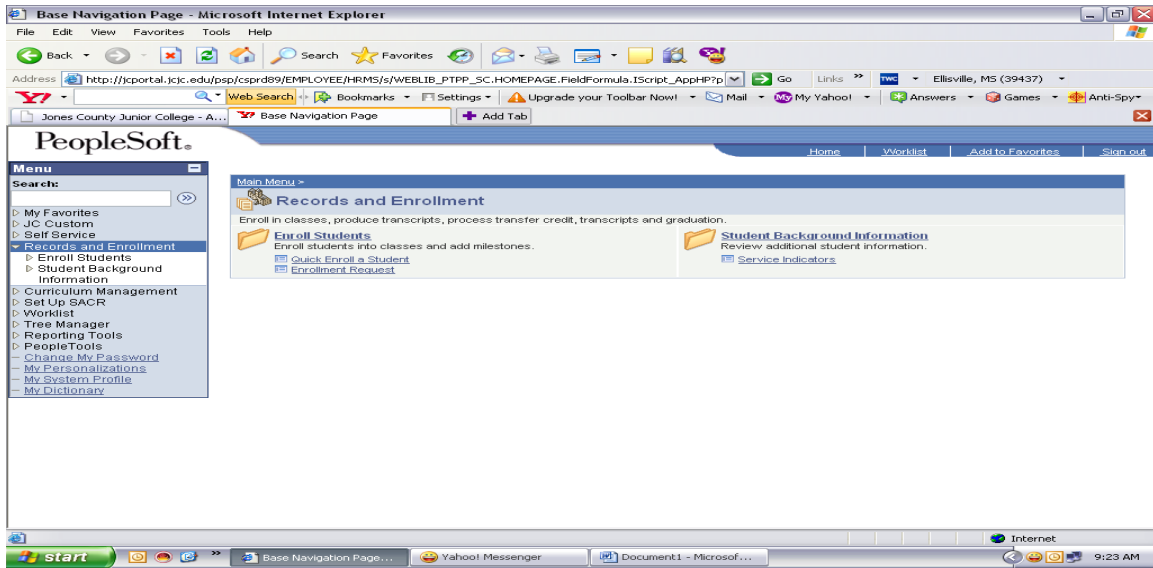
Base Navigation Page - Microsoft Internet Explorer

File Edit View Favorites Tools Help

Back Search Favorites

Address http://jcportal.jcjc.edu/psp/csprd89/EMPLOYEE/HRMS/s/WEBLIB_PTPP_SC.HOMEPAGE.FieldFormula.IScript_AppHP?p Go Links » TWC Ellisville, MS (39437)

Web Search Bookmarks Settings Upgrade your Toolbar Now! Mail My Yahoo! Answers Games Anti-Spy

Jones County Junior College - A... Base Navigation Page Add Tab

PeopleSoft.

Home | Worklist | Add to Favorites | Sign out

Menu

Search:

▷ My Favorites
▷ JC Custom
▷ Self Service
▼ Records and Enrollment
▷ Enroll Students
▷ Student Background Information
▷ Curriculum Management
▷ Set Up SACR
▷ Worklist
▷ Tree Manager
▷ Reporting Tools
▷ PeopleTools
– Change My Password
– My Personalizations
– My System Profile
– My Dictionary

Main Menu >

Records and Enrollment

Enroll in classes, produce transcripts, process transfer credit, transcripts and graduation.

Enroll Students
Enroll students into classes and add milestones.
Quick Enroll a Student
Enrollment Request

Student Background Information
Review additional student information.
Service Indicators

Internet

start Base Navigation Page... Yahoo! Messenger Document1 - Microsof... 9:23 AM